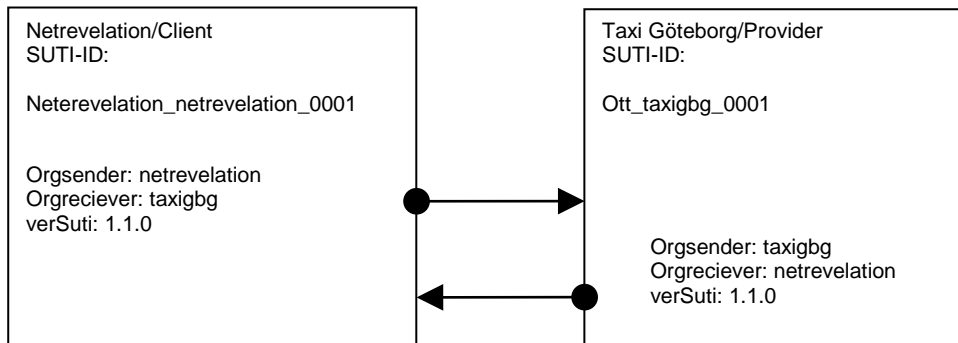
Netrevelation/Client
SUTI-ID:

Neterevelation_netrevelation_0001

Orgsender: netrevelation
Orgreciever: taxigbg
verSuti: 1.1.0

Taxi Göteborg/Provider
SUTI-ID:

Ott_taxigbg_0001

Orgsender: taxigbg
Orgreciever: netrevelation
verSuti: 1.1.0